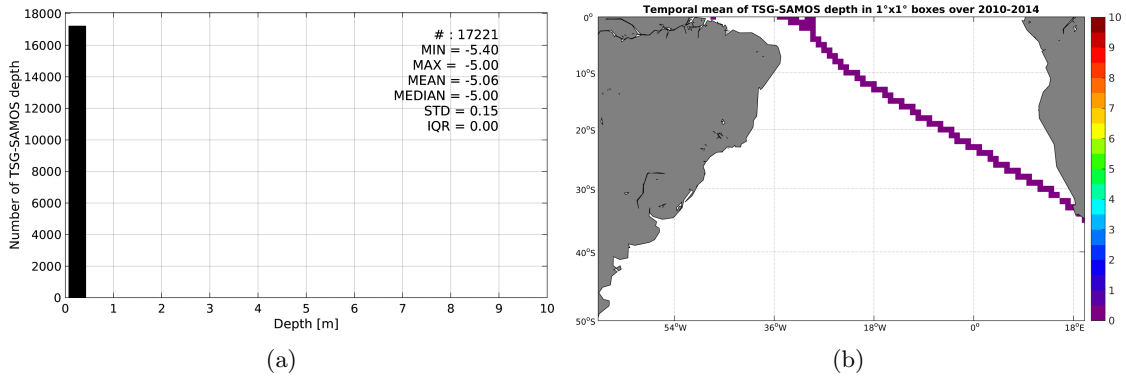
18000
16000
14000
12000
10000
8000
6000
4000
2000
0
Number of TSG-SAMOS depth
0 1 2 3 4 5 6 7 8 9 10
Depth [m]
# : 17221
MIN = -5.40
MAX = -5.00
MEAN = -5.06
MEDIAN = -5.00
STD = 0.15
IQR = 0.00
(a)

Temporal mean of TSG-SAMOS depth in 1°x1° boxes over 2010-2014
0°
10°S
20°S
30°S
40°S
50°S
54°W
36°W
18°W
0°
18°E
10
9
8
7
6
5
4
3
2
1
0
(b)